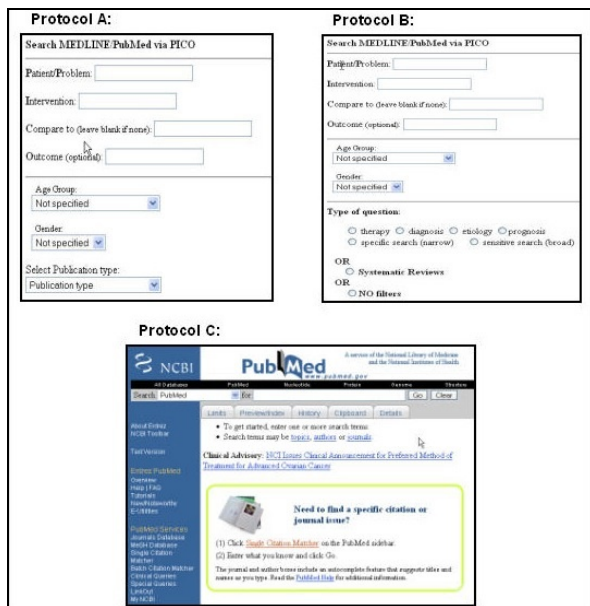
Protocol A:

Search MEDLINE/PubMed via PICO

Patient/Problem:

Intervention:

Compare to (leave blank if none):

Outcome (optional):

Age Group:
Not specified

Gender:
Not specified

Select Publication type:
Publication type

Protocol B:

Search MEDLINE/PubMed via PICO

Patient/Problem:

Intervention:

Compare to (leave blank if none):

Outcome (optional):

Age Group:
Not specified

Gender:
Not specified

Type of question:
therapy diagnosis etiology prognosis
specific search (narrow) sensitive search (broad)

OR
Systematic Reviews
OR
NO filters

Protocol C:

NCBI PubMed

A service of the National Library of Medicine and the National Institutes of Health
www.pubmed.gov

All Databases PubMed Nucleotide Protein Genome Structure

Search PubMed for Go Clear

Limits Preview/Index History Clipboard Details

About Entrez
NCBI Toolbar

Text Version

Entrez PubMed
Overview
Help | FAQ
Tutorials
New/Noteworthy
E-Utilities

PubMed Services
Journals Database
MeSH Database
Single Citation Matcher
Batch Citation Matcher
Clinical Queries
Special Queries
LinkOut
My NCBI

• To get started, enter one or more search terms.
• Search terms may be topics, authors or journals.

Clinical Advisory: NCI Issues Clinical Announcement for Preferred Method of Treatment for Advanced Ovarian Cancer

Need to find a specific citation or journal issue?

(1) Click Single Citation Matcher on the PubMed sidebar.
(2) Enter what you know and click Go.

The journal and author boxes include an autocomplete feature that suggests titles and names as you type. Read the PubMed Help for additional information.